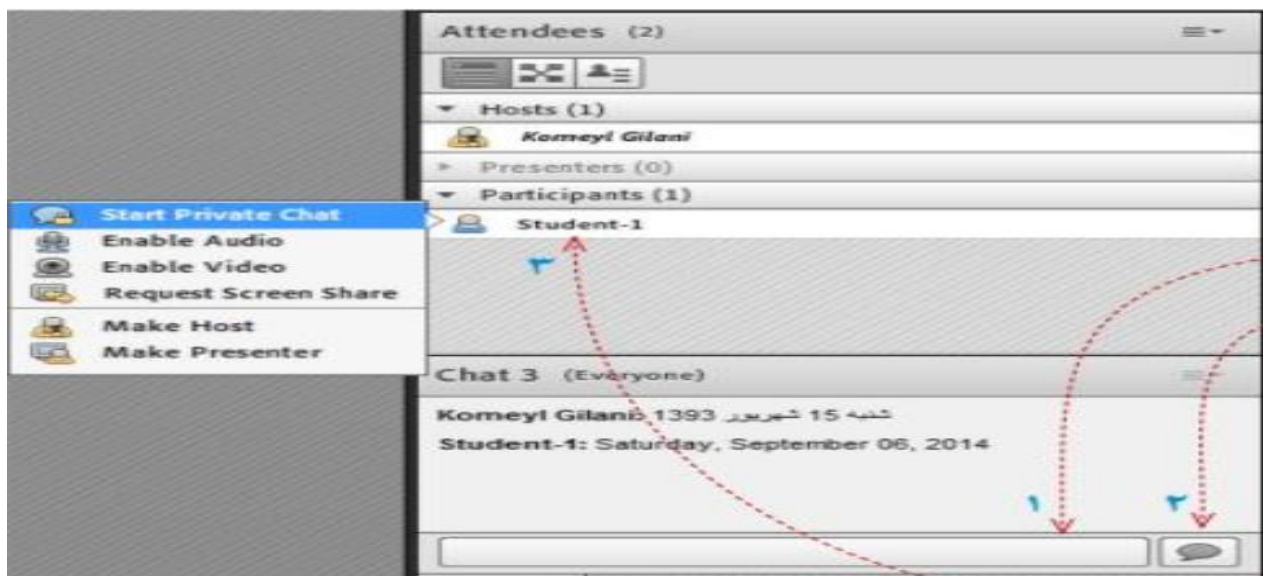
Attendees (2)

Hosts (1)

Komeyl Gilani

Presenters (0)

Participants (1)

Start Private Chat

Enable Audio

Enable Video

Request Screen Share

Make Host

Make Presenter

Student-1

۳

Chat 3 (Everyone)

Komeyl Gilani: شنبه 15 شهریور 1393

Student-1: Saturday, September 06, 2014

۱

۲